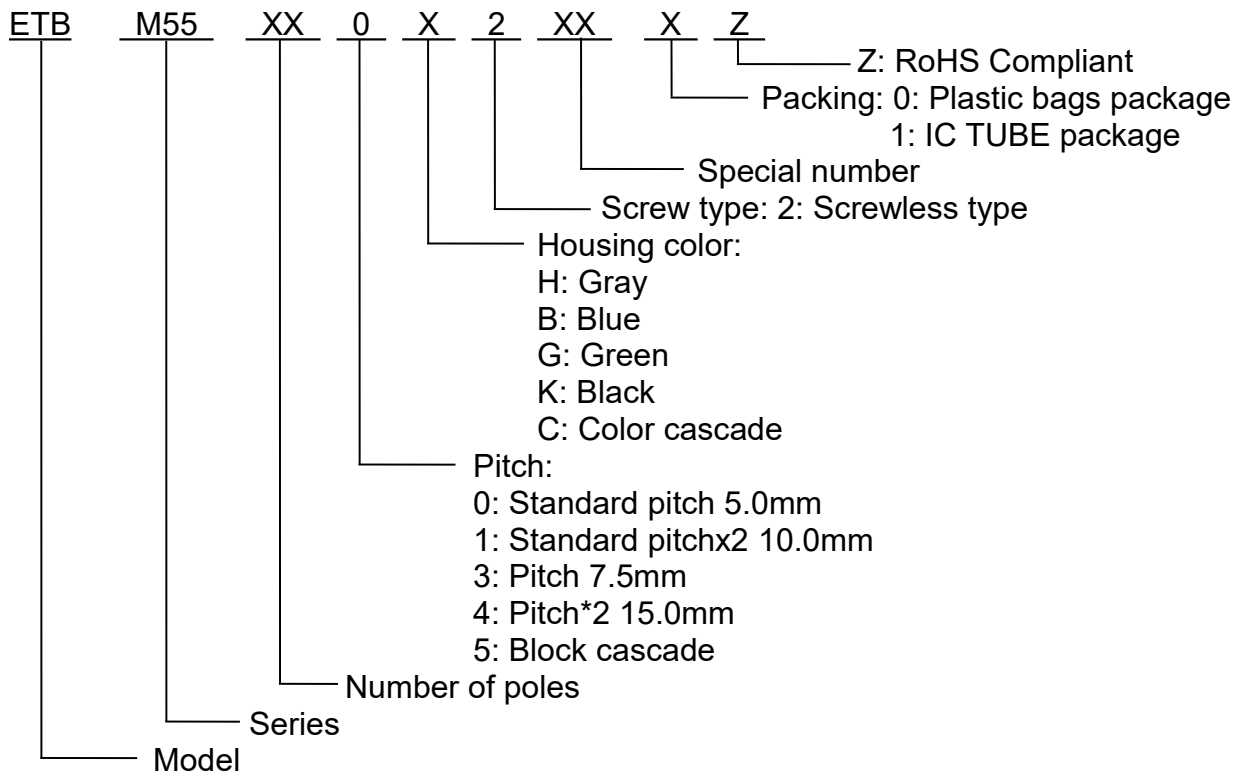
ETB M55 XX 0 X 2 XX X Z

Z: RoHS Compliant

Packing: 0: Plastic bags package
1: IC TUBE package

Special number

Screw type: 2: Screwless type

Housing color:
H: Gray
B: Blue
G: Green
K: Black
C: Color cascade

Pitch:
0: Standard pitch 5.0mm
1: Standard pitchx2 10.0mm
3: Pitch 7.5mm
4: Pitch*2 15.0mm
5: Block cascade

Number of poles

Series

Model